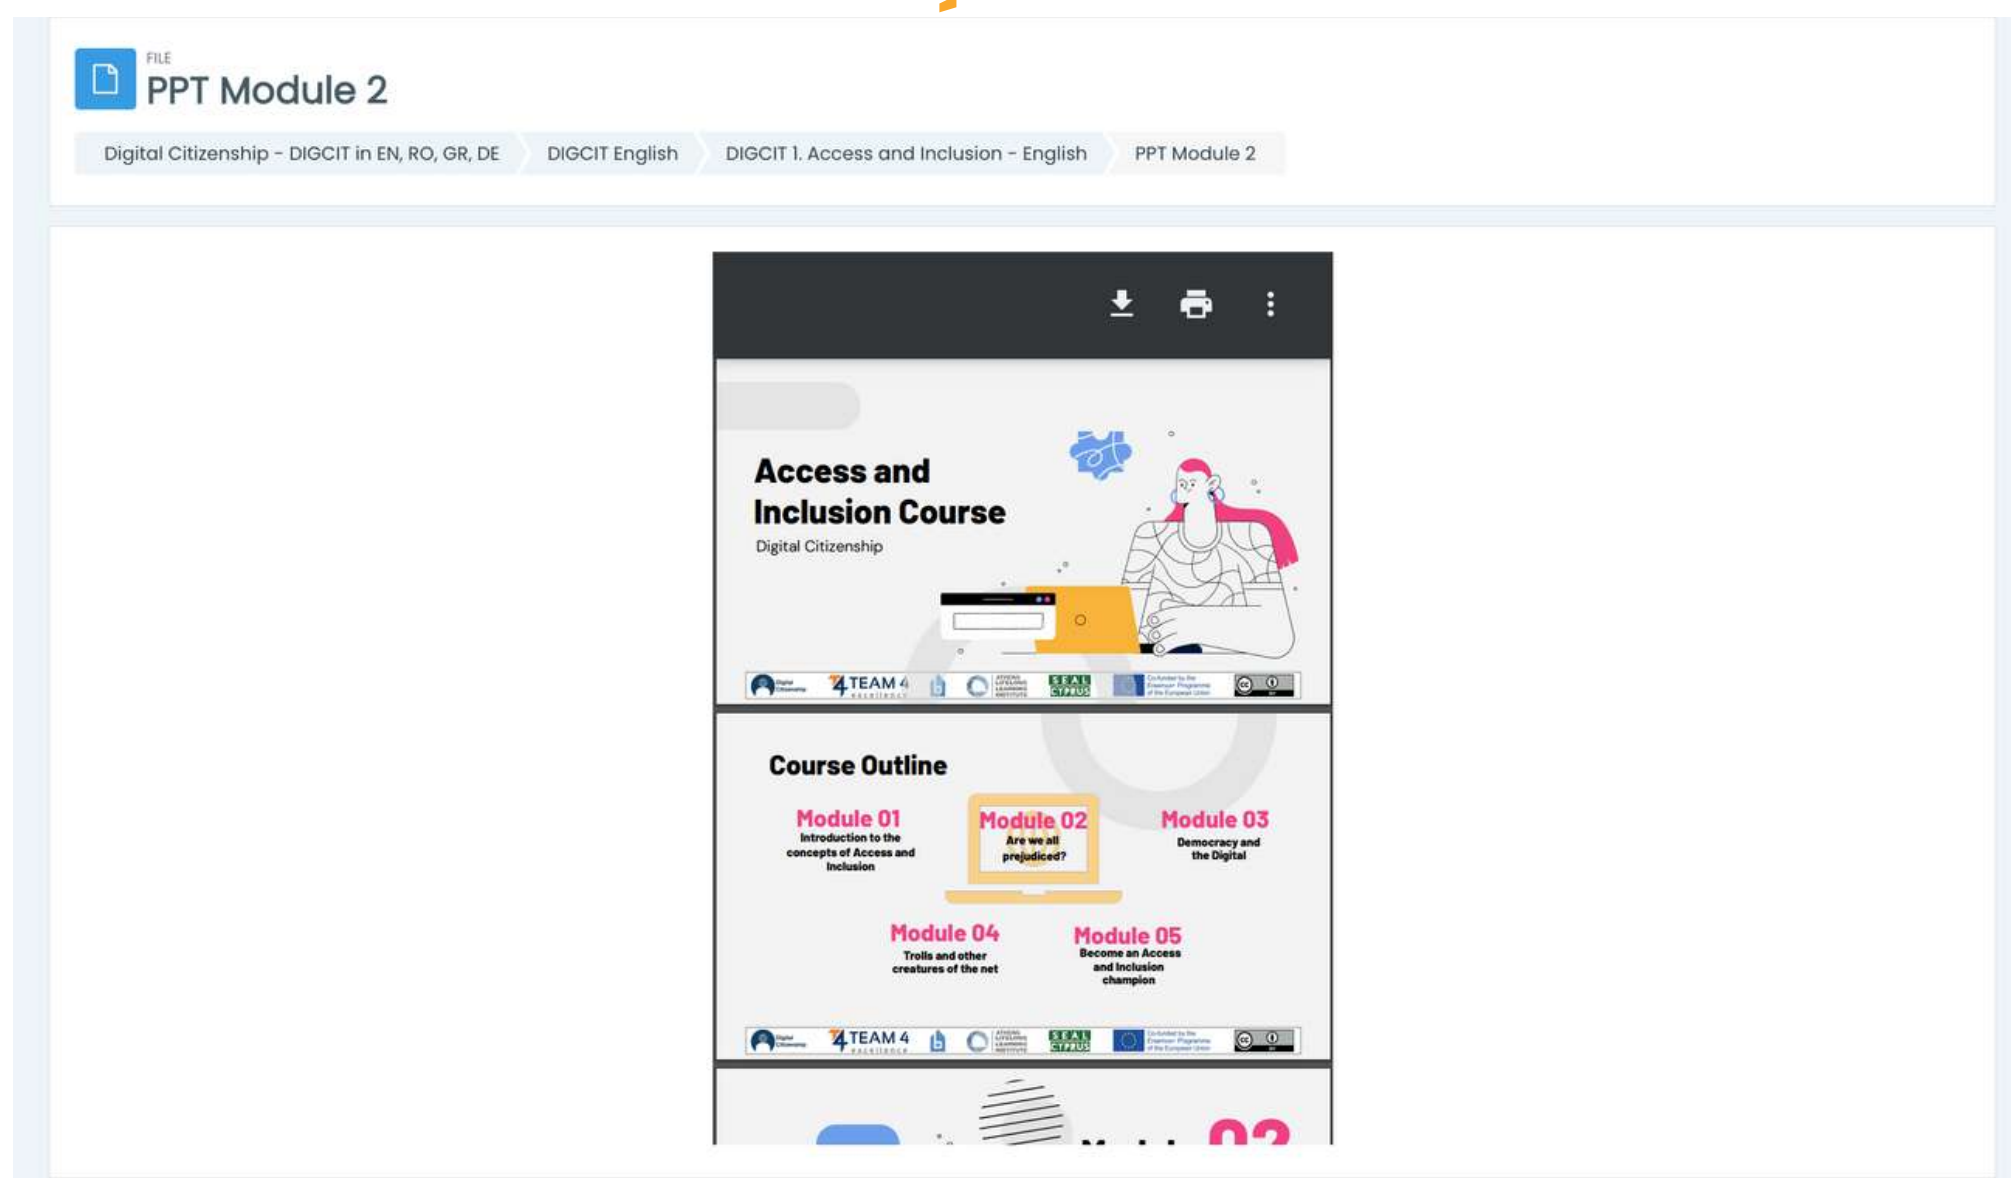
FILE
PPT Module 2

Digital Citizenship - DIGCIT in EN, RO, GR, DE
DIGCIT English
DIGCIT 1. Access and Inclusion - English
PPT Module 2

Access and Inclusion Course
Digital Citizenship

TEAM 4
SEAL CYPRUS

Course Outline

Module 01
Introduction to the concepts of Access and Inclusion

Module 02
Are we all prejudiced?

Module 03
Democracy and the Digital

Module 04
Trolls and other creatures of the net

Module 05
Become an Access and Inclusion champion

TEAM 4
SEAL CYPRUS

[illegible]